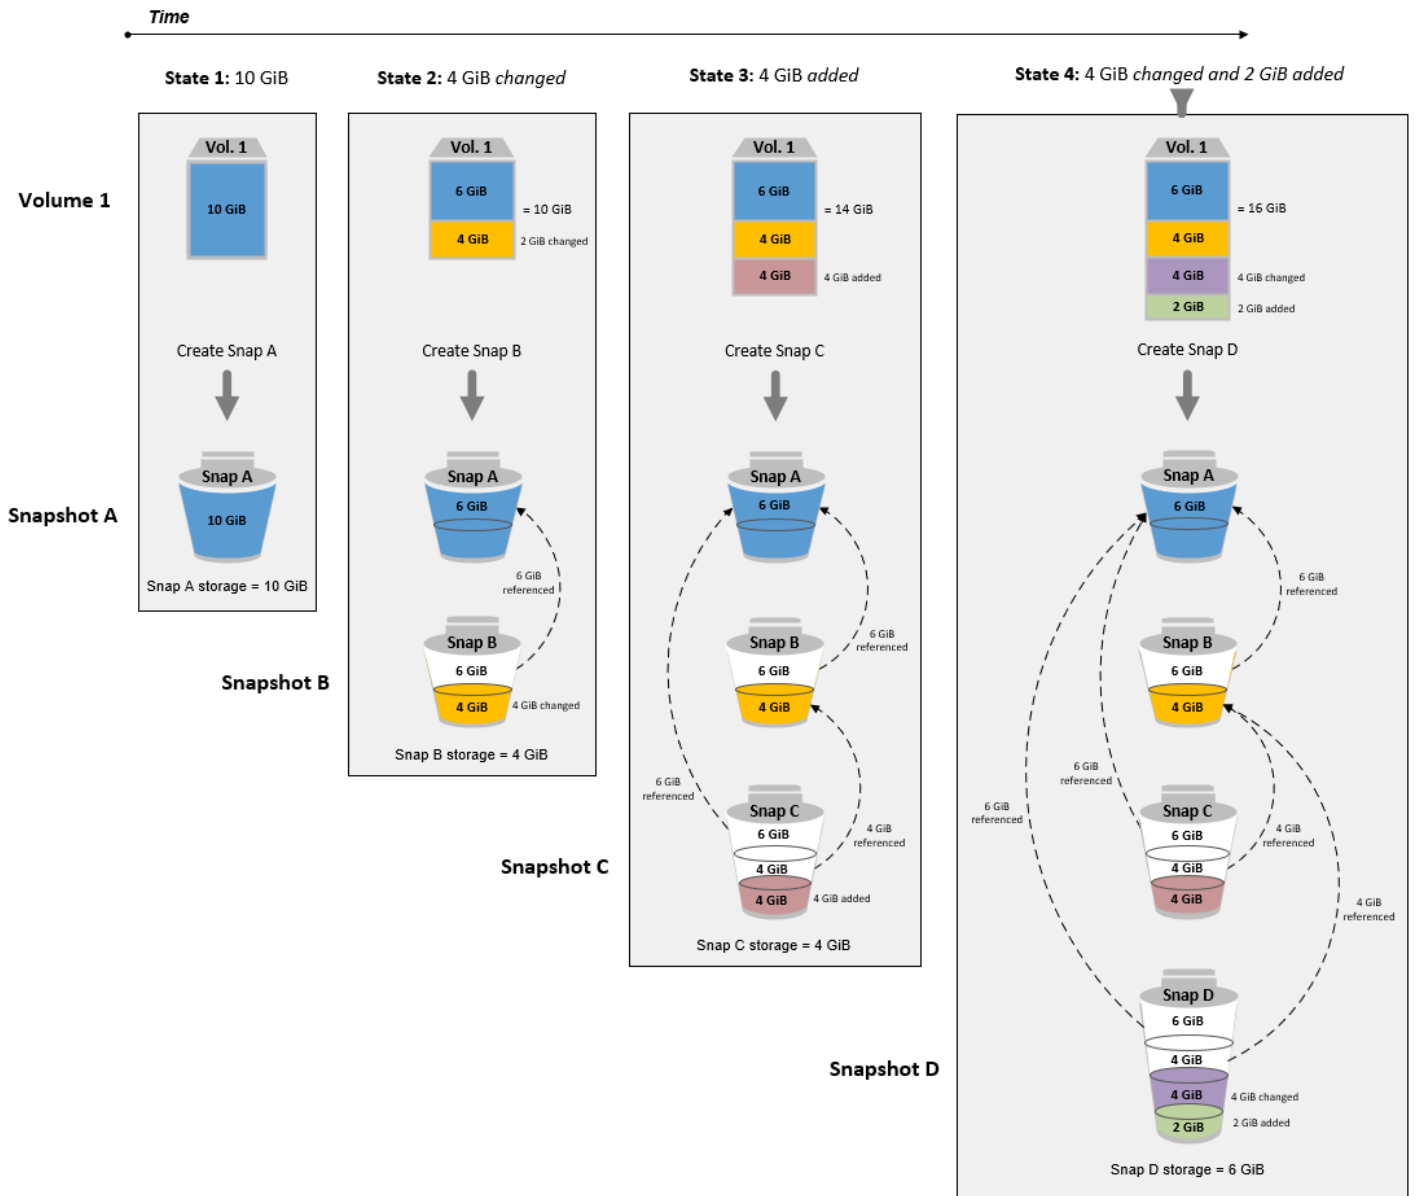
Time

State 1: 10 GiB

State 2: 4 GiB *changed*

State 3: 4 GiB *added*

State 4: 4 GiB *changed and 2 GiB added*

Volume 1

Vol. 1
10 GiB

Create Snap A

Snap A
10 GiB

Snap A storage = 10 GiB

Snapshot A

Vol. 1
6 GiB
4 GiB
= 10 GiB
2 GiB changed

Create Snap B

Snap A
6 GiB

6 GiB referenced

Snap B
6 GiB
4 GiB
4 GiB changed

Snap B storage = 4 GiB

Snapshot B

Vol. 1
6 GiB
4 GiB
4 GiB
= 14 GiB
4 GiB added

Create Snap C

Snap A
6 GiB

6 GiB referenced

Snap B
6 GiB
4 GiB

6 GiB referenced

Snap C
6 GiB
4 GiB
4 GiB
4 GiB referenced
4 GiB added

Snap C storage = 4 GiB

Snapshot C

Vol. 1
6 GiB
4 GiB
4 GiB
2 GiB
= 16 GiB
4 GiB changed
2 GiB added

Create Snap D

Snap A
6 GiB

6 GiB referenced

Snap B
6 GiB
4 GiB

6 GiB referenced

6 GiB referenced

Snap C
6 GiB
4 GiB
4 GiB
4 GiB referenced

4 GiB referenced

Snap D
6 GiB
4 GiB
4 GiB
2 GiB
4 GiB changed
2 GiB added

Snap D storage = 6 GiB

Snapshot D